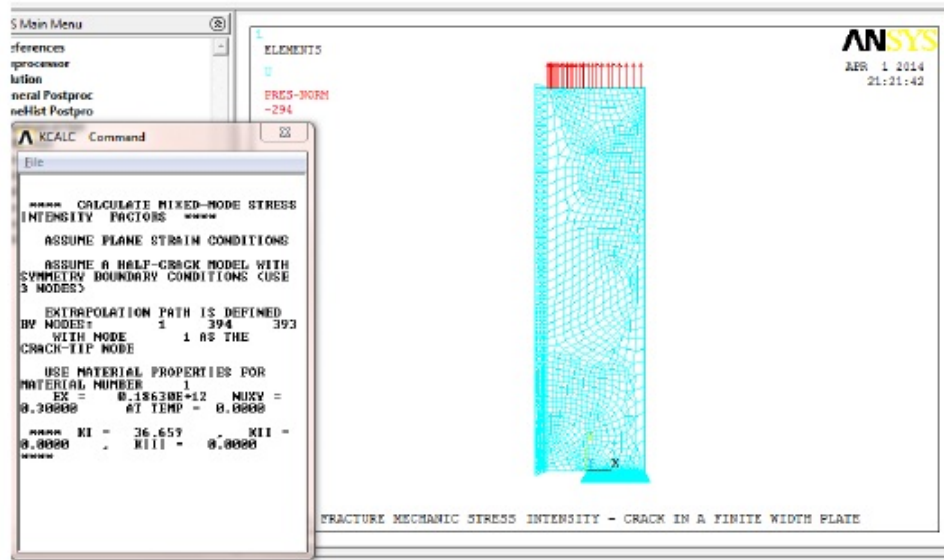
S Main Menu
eferences
processor
lution
eneral Postproc
neHist Postpro

KCALC Command
File

**** CALCULATE MIXED-MODE STRESS INTENSITY FACTORS ****

ASSUME PLANE STRAIN CONDITIONS

ASSUME A HALF-CRACK MODEL WITH SYMMETRY BOUNDARY CONDITIONS (USE 3 NODES)

EXTRAPOLATION PATH IS DEFINED BY NODES: 1 394 393
WITH NODE 1 AS THE CRACK-TIP NODE

USE MATERIAL PROPERTIES FOR MATERIAL NUMBER 1
EX = 0.18630E+12 NUXY = 0.30000 AT TEMP = 0.0000

**** KI = 36.659 , KII = 0.0000 , KIII = 0.0000
****

1
ELEMENTS
U
PRES-NORM
-294

ANSYS
APR 1 2014
21:21:42

X

FRACTURE MECHANIC STRESS INTENSITY - CRACK IN A FINITE WIDTH PLATE